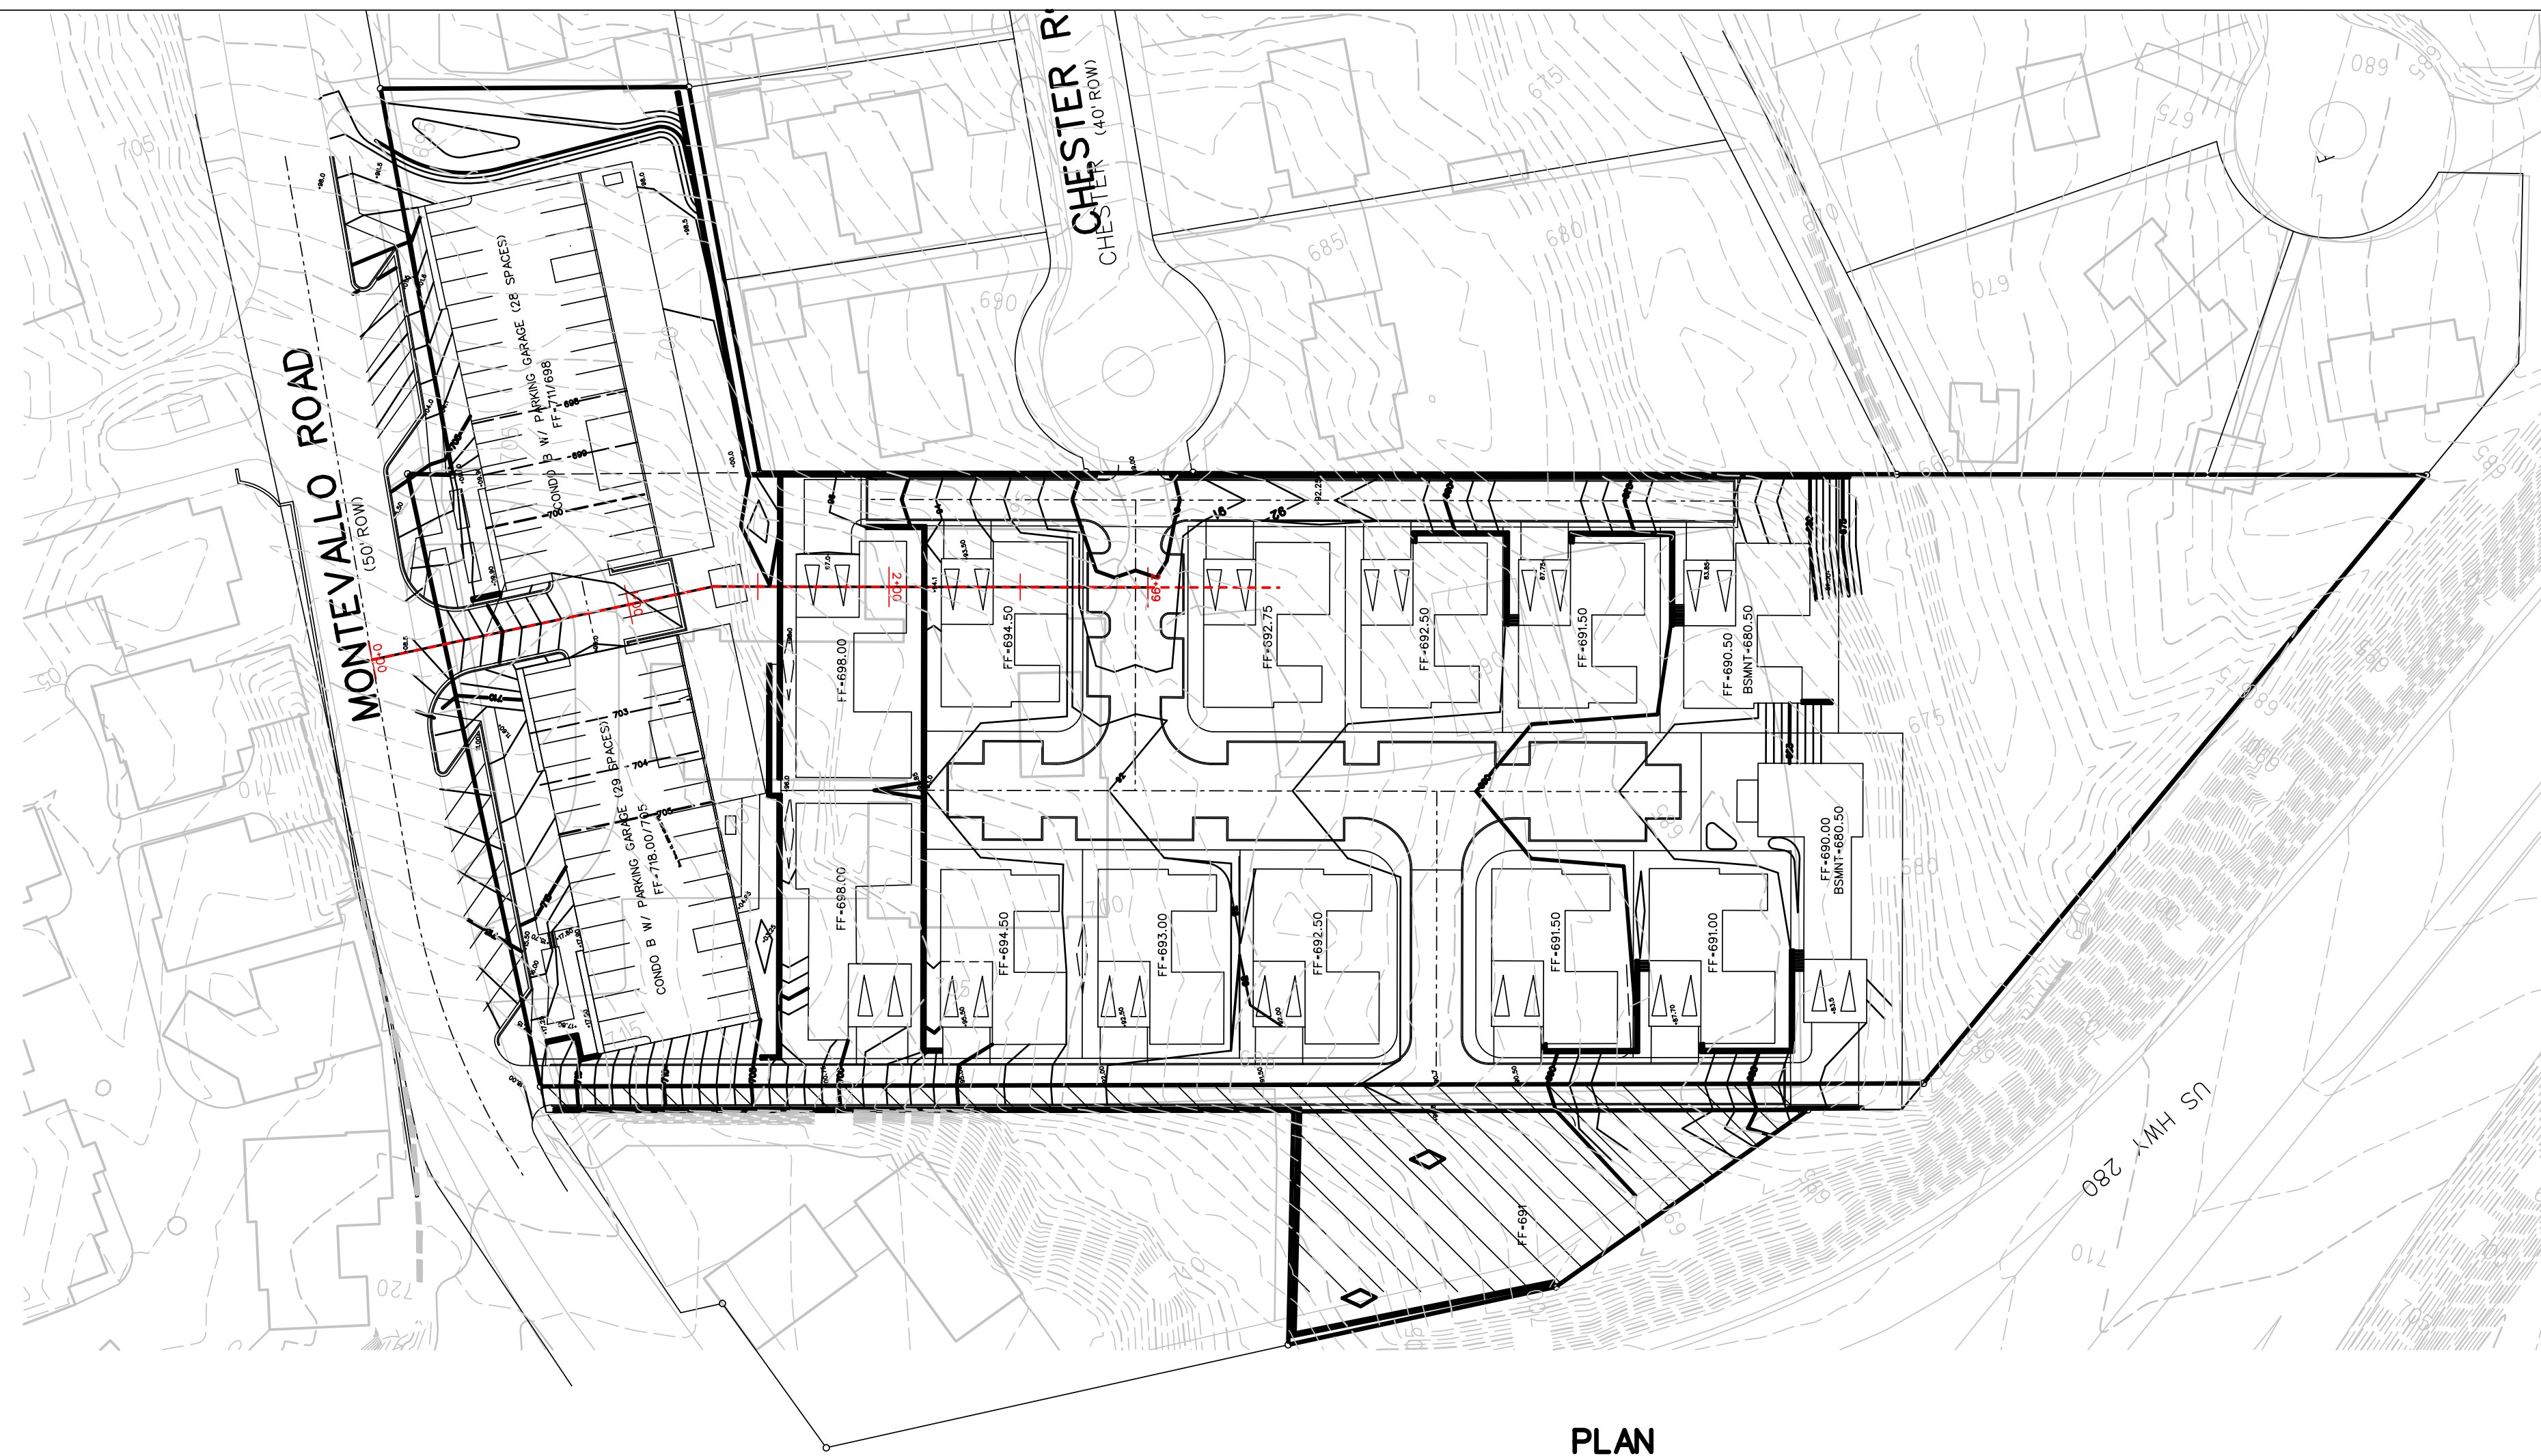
CHESTER R
(40' ROW)
CHESTER

MONTEVALLO ROAD
(50' ROW)

CONDO B W/ PARKING GARAGE (28 SPACES)
FF-711/698

CONDO B W/ PARKING GARAGE (29 SPACES)
FF-718.00/705

FF-698.00
FF-694.50
FF-692.75
FF-692.50
FF-691.50
FF-690.50
BSMNT-680.50

FF-698.00
FF-694.50
FF-693.00
FF-692.50
FF-691.50
FF-691.00
FF-690.00
BSMNT-680.50

FF-691

US HWY 280

705
710
715
720
700
690
685
680
675
670
695
703
704

0+00
2+00
66+1

PLAN